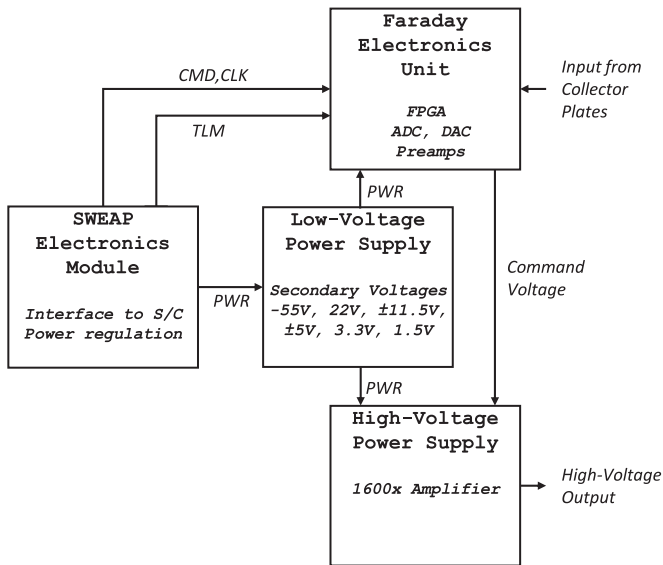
Faraday Electronics Unit

FPGA
ADC, DAC
Preamps

Input from Collector Plates

CMD,CLK

TLM

PWR

SWEAP Electronics Module

Interface to S/C
Power regulation

PWR

Low-Voltage Power Supply

Secondary Voltages
-55V, 22V, ±11.5V, ±5V, 3.3V, 1.5V

Command Voltage

PWR

High-Voltage Power Supply

1600x Amplifier

High-Voltage Output